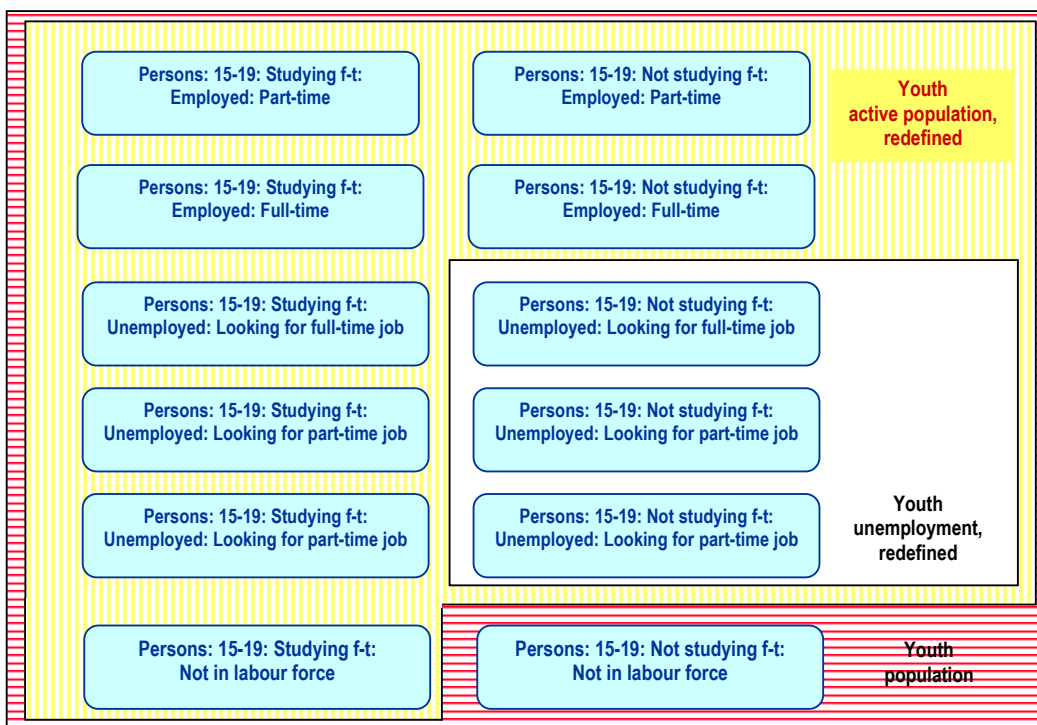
Persons: 15-19: Studying f-t: Employed: Part-time

Persons: 15-19: Not studying f-t: Employed: Part-time

Youth active population, redefined

Persons: 15-19: Studying f-t: Employed: Full-time

Persons: 15-19: Not studying f-t: Employed: Full-time

Persons: 15-19: Studying f-t: Unemployed: Looking for full-time job

Persons: 15-19: Not studying f-t: Unemployed: Looking for full-time job

Persons: 15-19: Studying f-t: Unemployed: Looking for part-time job

Persons: 15-19: Not studying f-t: Unemployed: Looking for part-time job

Persons: 15-19: Studying f-t: Unemployed: Looking for part-time job

Persons: 15-19: Not studying f-t: Unemployed: Looking for part-time job

Youth unemployment, redefined

Persons: 15-19: Studying f-t: Not in labour force

Persons: 15-19: Not studying f-t: Not in labour force

Youth population